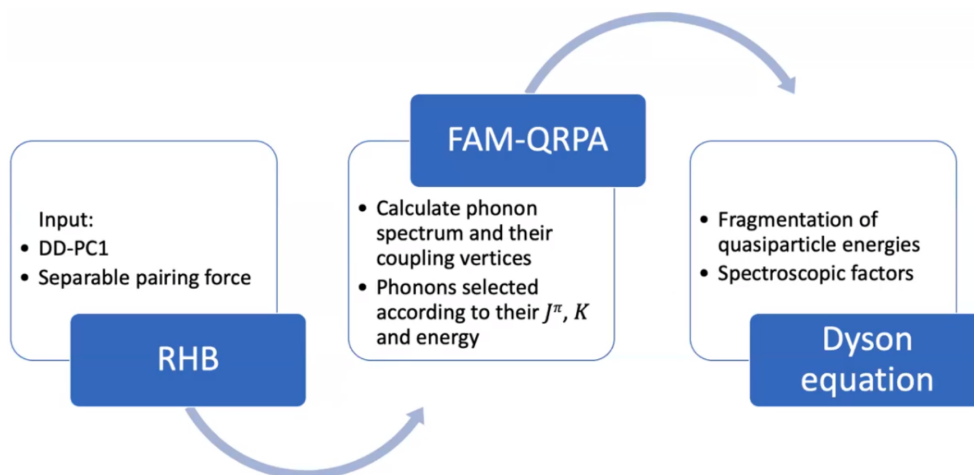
Input:
• DD-PC1
• Separable pairing force

RHB

FAM-QRPA

• Calculate phonon spectrum and their coupling vertices
• Phonons selected according to their $J^{\pi}$, $K$ and energy

• Fragmentation of quasiparticle energies
• Spectroscopic factors

Dyson equation